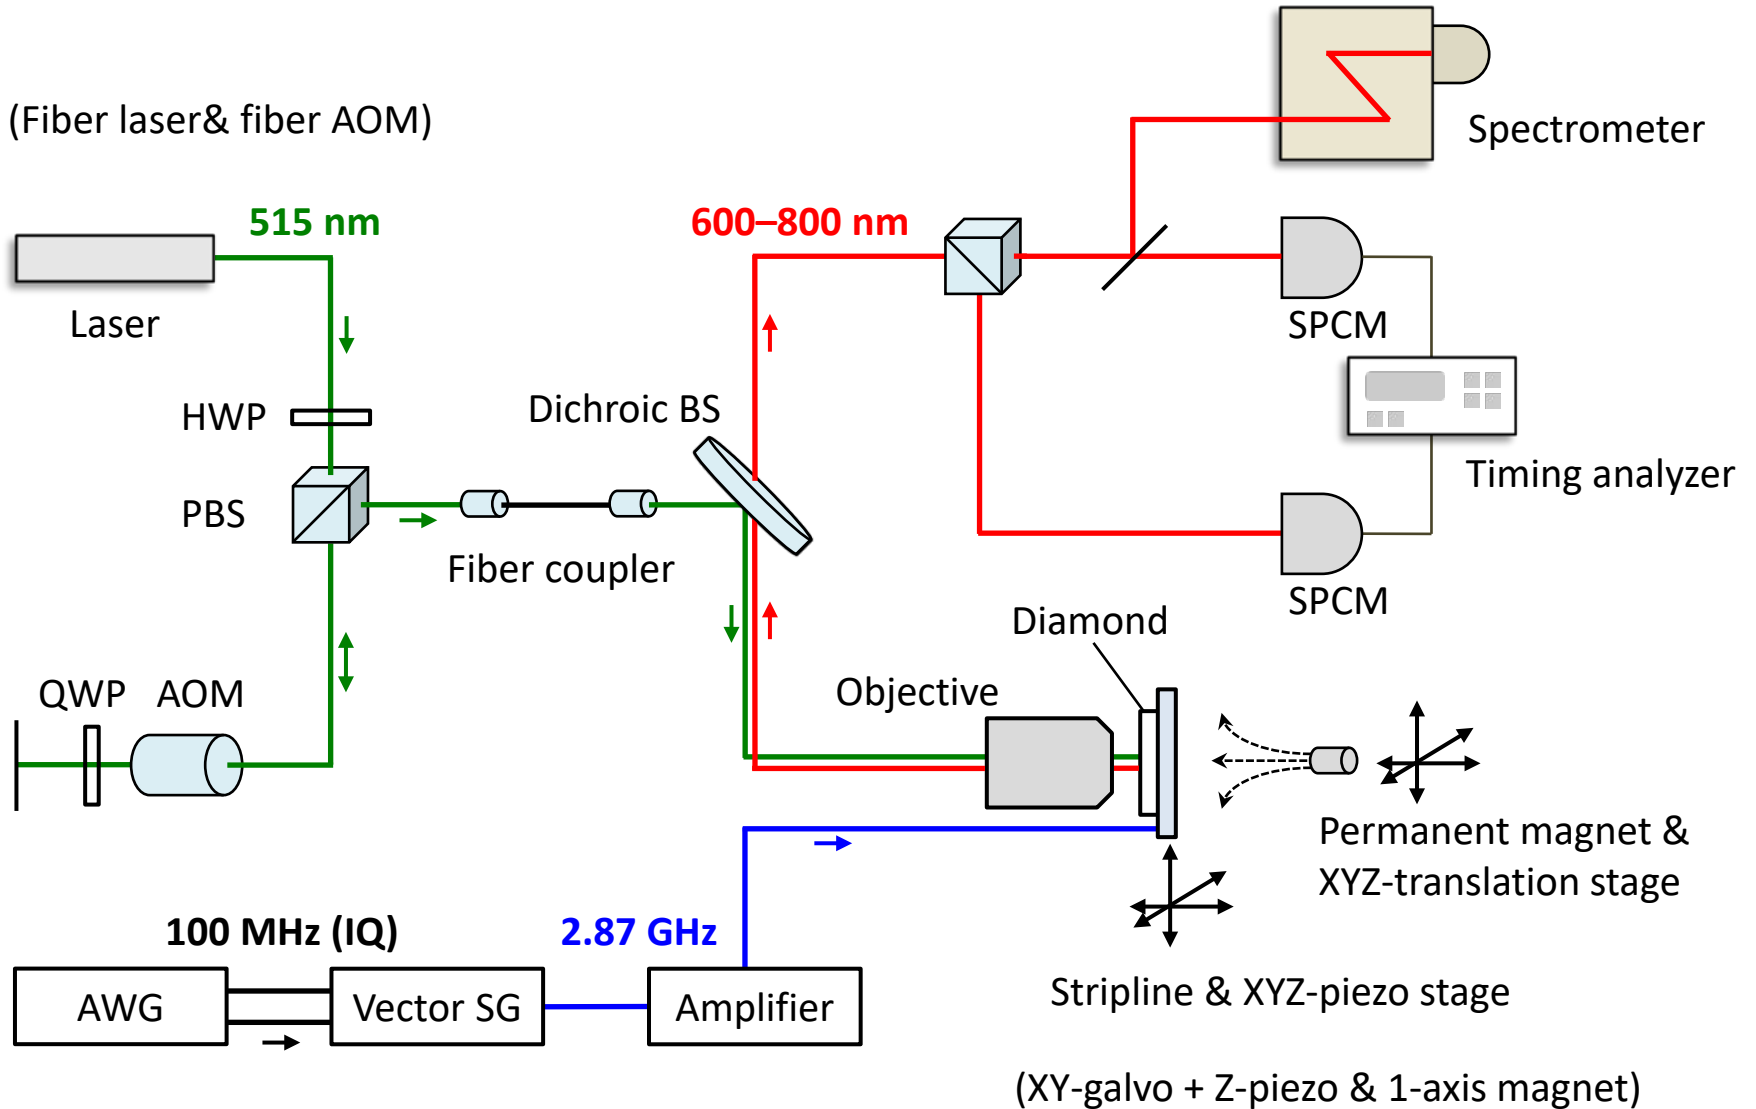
(Fiber laser& fiber AOM)

515 nm

Laser

HWP

PBS

QWP AOM

Fiber coupler

Dichroic BS

600–800 nm

Spectrometer

SPCM

Timing analyzer

SPCM

Diamond

Objective

Permanent magnet & XYZ-translation stage

Stripline & XYZ-piezo stage

(XY-galvo + Z-piezo & 1-axis magnet)

100 MHz (IQ)

2.87 GHz

AWG

Vector SG

Amplifier